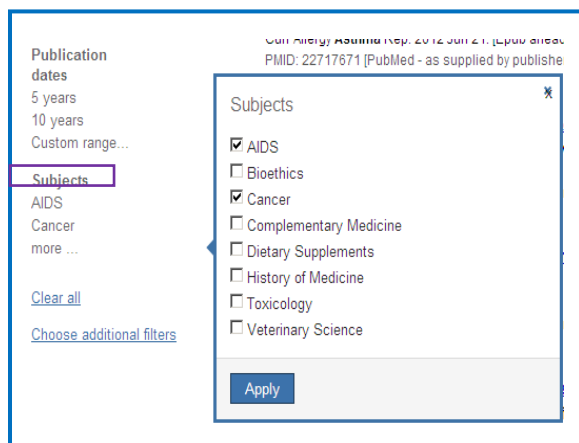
Publication dates
5 years
10 years
Custom range...

Subjects
AIDS
Cancer
more ...

Clear all

Choose additional filters

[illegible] Allergy Asthma Rep. 2012 Jun 21. [Epub ahead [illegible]
PMID: 22717671 [PubMed - as supplied by publishe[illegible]

Subjects
×
☑ AIDS
☐ Bioethics
☑ Cancer
☐ Complementary Medicine
☐ Dietary Supplements
☐ History of Medicine
☐ Toxicology
☐ Veterinary Science

Apply